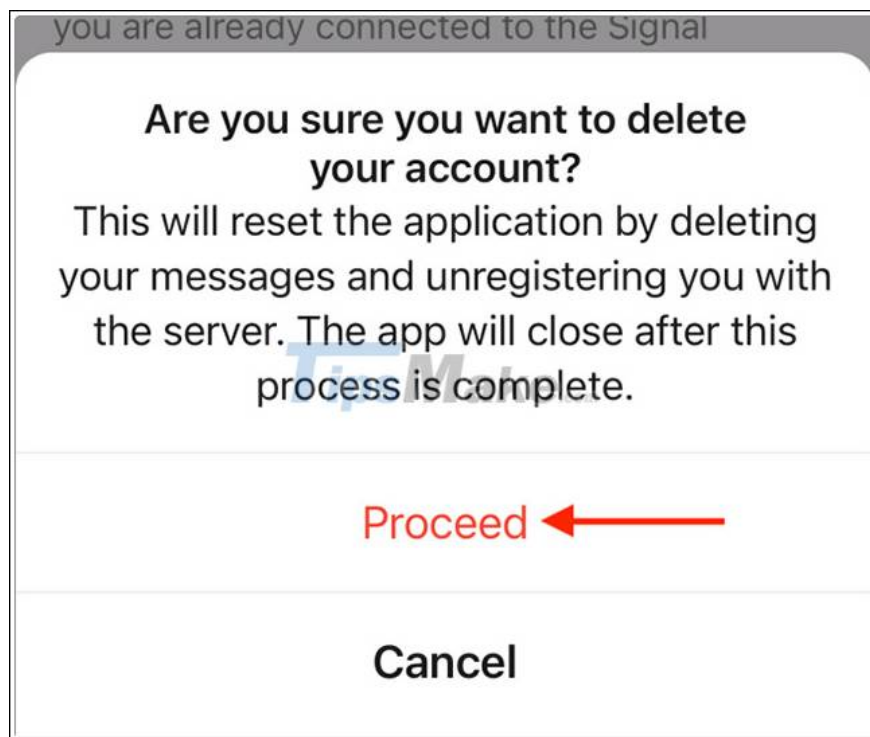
you are already connected to the Signal

Are you sure you want to delete your account?

This will reset the application by deleting your messages and unregistering you with the server. The app will close after this process is complete.

TipsMake

Proceed

Cancel